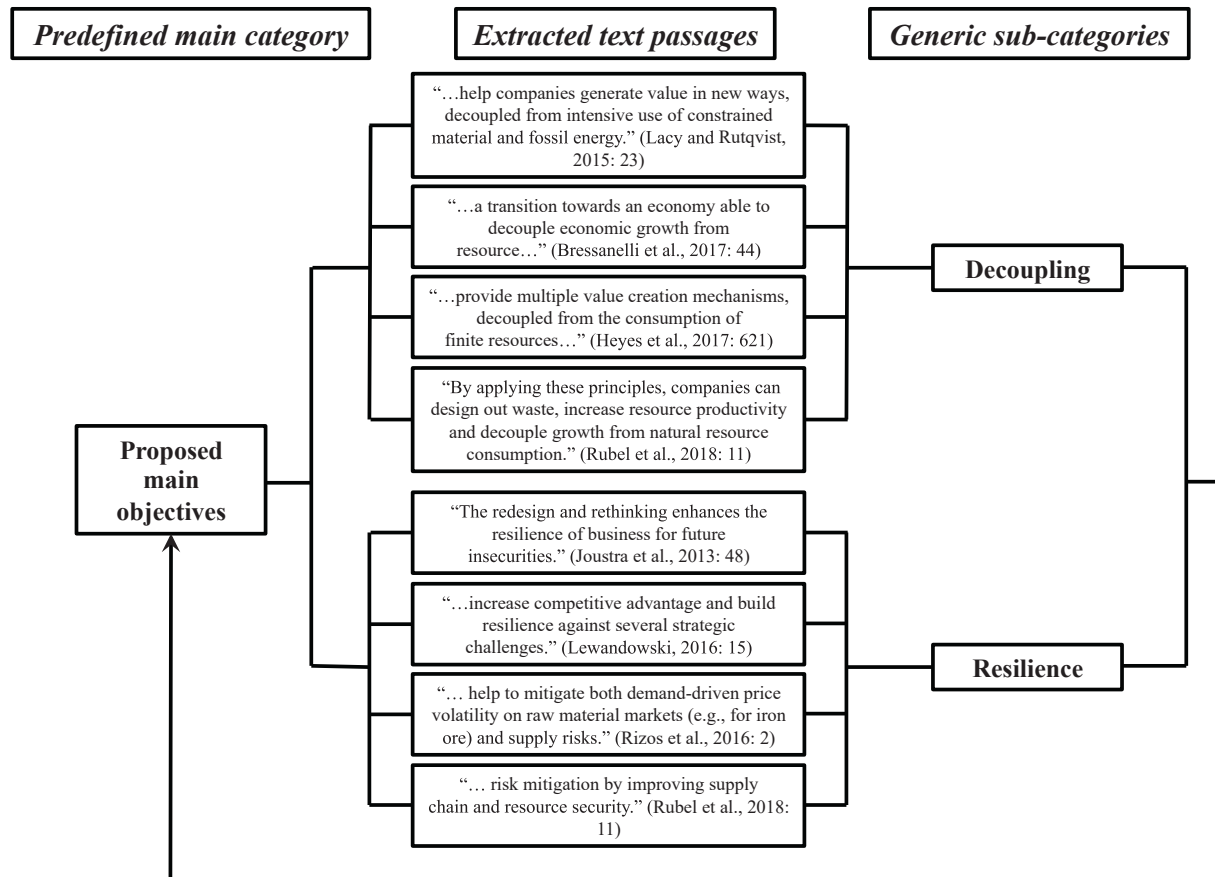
Predefined main category

Extracted text passages

Generic sub-categories

"…help companies generate value in new ways, decoupled from intensive use of constrained material and fossil energy." (Lacy and Rutqvist, 2015: 23)

"…a transition towards an economy able to decouple economic growth from resource…" (Bressanelli et al., 2017: 44)

"…provide multiple value creation mechanisms, decoupled from the consumption of finite resources…" (Heyes et al., 2017: 621)

"By applying these principles, companies can design out waste, increase resource productivity and decouple growth from natural resource consumption." (Rubel et al., 2018: 11)

Decoupling

Proposed main objectives

"The redesign and rethinking enhances the resilience of business for future insecurities." (Joustra et al., 2013: 48)

"…increase competitive advantage and build resilience against several strategic challenges." (Lewandowski, 2016: 15)

"… help to mitigate both demand-driven price volatility on raw material markets (e.g., for iron ore) and supply risks." (Rizos et al., 2016: 2)

"… risk mitigation by improving supply chain and resource security." (Rubel et al., 2018: 11)

Resilience